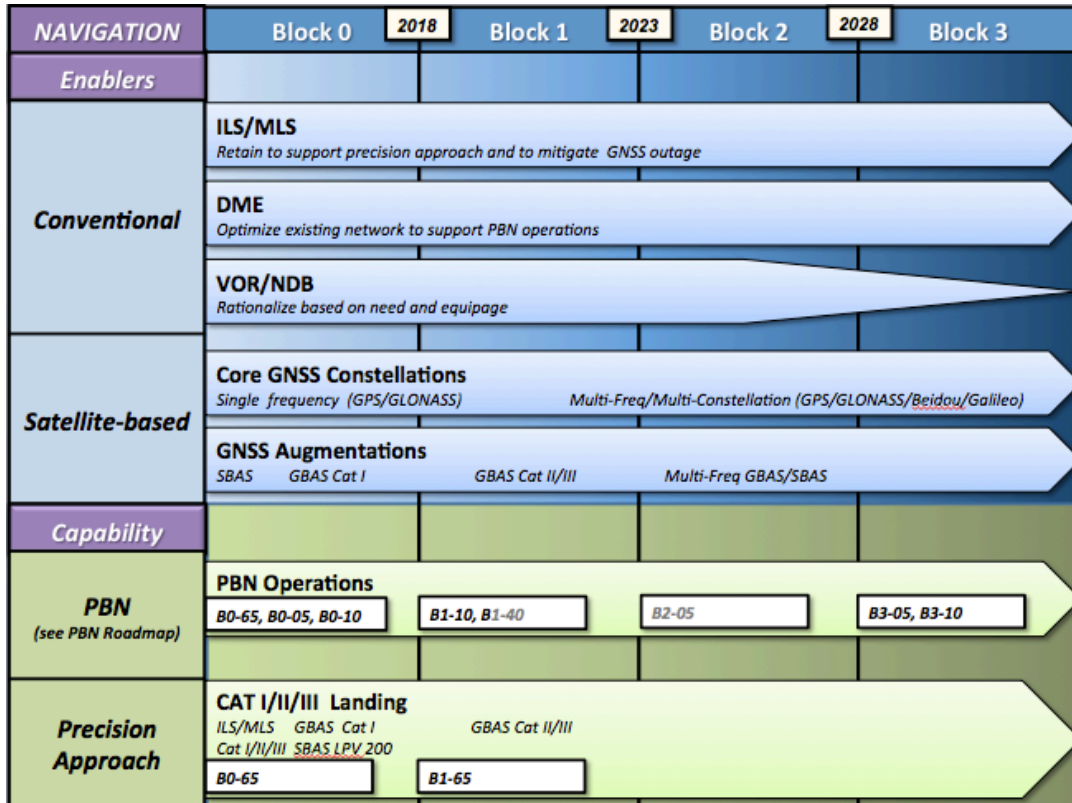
| NAVIGATION | Block 0 | 2018 | Block 1 | 2023 | Block 2 | 2028 | Block 3 |
|---|---|---|---|---|---|---|---|

Enablers

Conventional

ILS/MLS
Retain to support precision approach and to mitigate GNSS outage

DME
Optimize existing network to support PBN operations

VOR/NDB
Rationalize based on need and equipage

Satellite-based

Core GNSS Constellations
Single frequency (GPS/GLONASS) Multi-Freq/Multi-Constellation (GPS/GLONASS/Beidou/Galileo)

GNSS Augmentations
SBAS GBAS Cat I GBAS Cat II/III Multi-Freq GBAS/SBAS

Capability

PBN
(see PBN Roadmap)

PBN Operations
B0-65, B0-05, B0-10
B1-10, B1-40
B2-05
B3-05, B3-10

Precision Approach

CAT I/II/III Landing
ILS/MLS GBAS Cat I GBAS Cat II/III
Cat I/II/III SBAS LPV 200
B0-65
B1-65